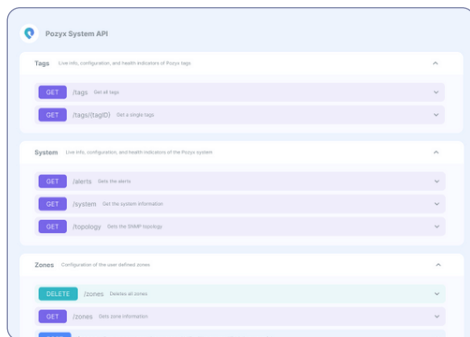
Pozyx System API

Tags Live info, configuration, and health indicators of Pozyx tags

GET /tags Get all tags

GET /tags/{tagID} Get a single tags

System Live info, configuration, and health indicators of the Pozyx system

GET /alerts Gets the alerts

GET /system Get the system information

GET /topology Gets the SNMP topology

Zones Configuration of the user defined zones

DELETE /zones Deletes all zones

GET /zones Gets zone information